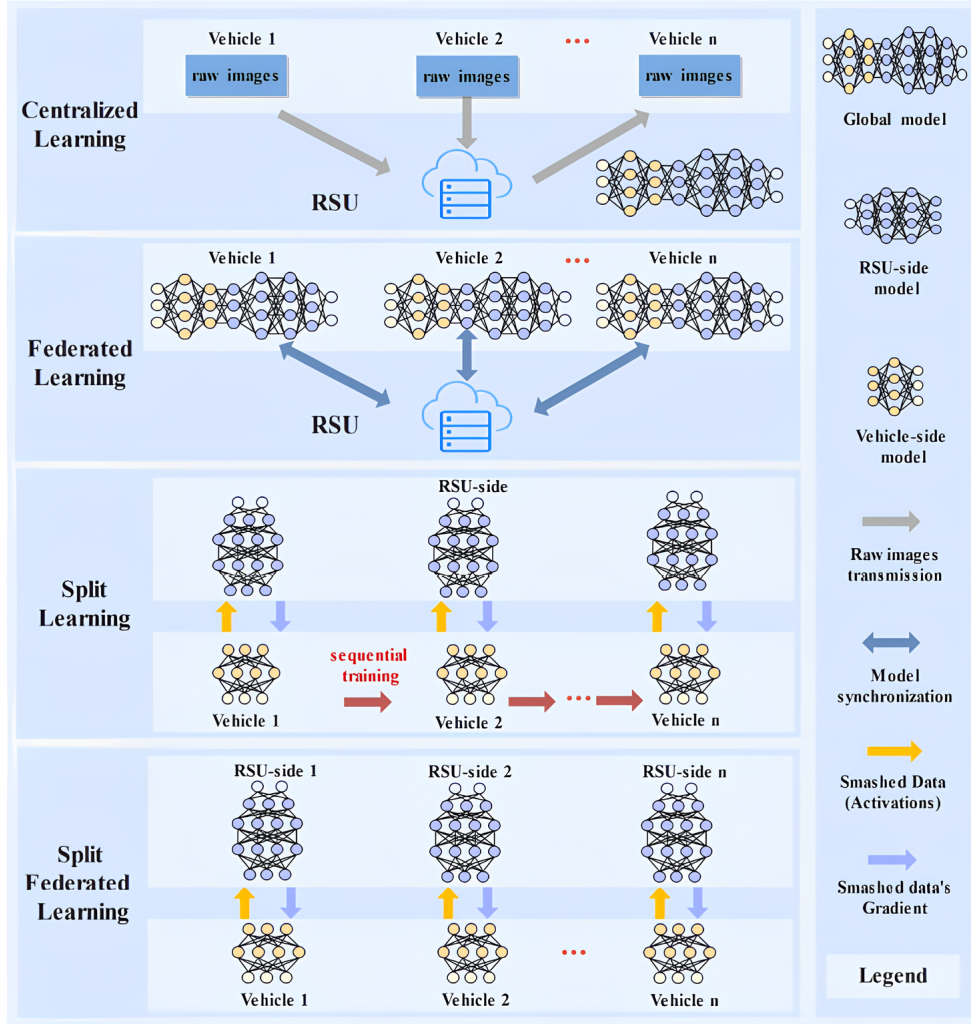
Centralized Learning

Vehicle 1
raw images

Vehicle 2
raw images

...

Vehicle n
raw imges

RSU

Federated Learning

Vehicle 1

Vehicle 2

...

Vehicle n

RSU

Split Learning

RSU-side

sequential training

Vehicle 1

Vehicle 2

...

Vehicle n

Split Federated Learning

RSU-side 1

RSU-side 2

RSU-side n

Vehicle 1

Vehicle 2

...

Vehicle n

Global model

RSU-side model

Vehicle-side model

Raw images transmission

Model synchronization

Smashed Data (Activations)

Smashed data's Gradient

Legend